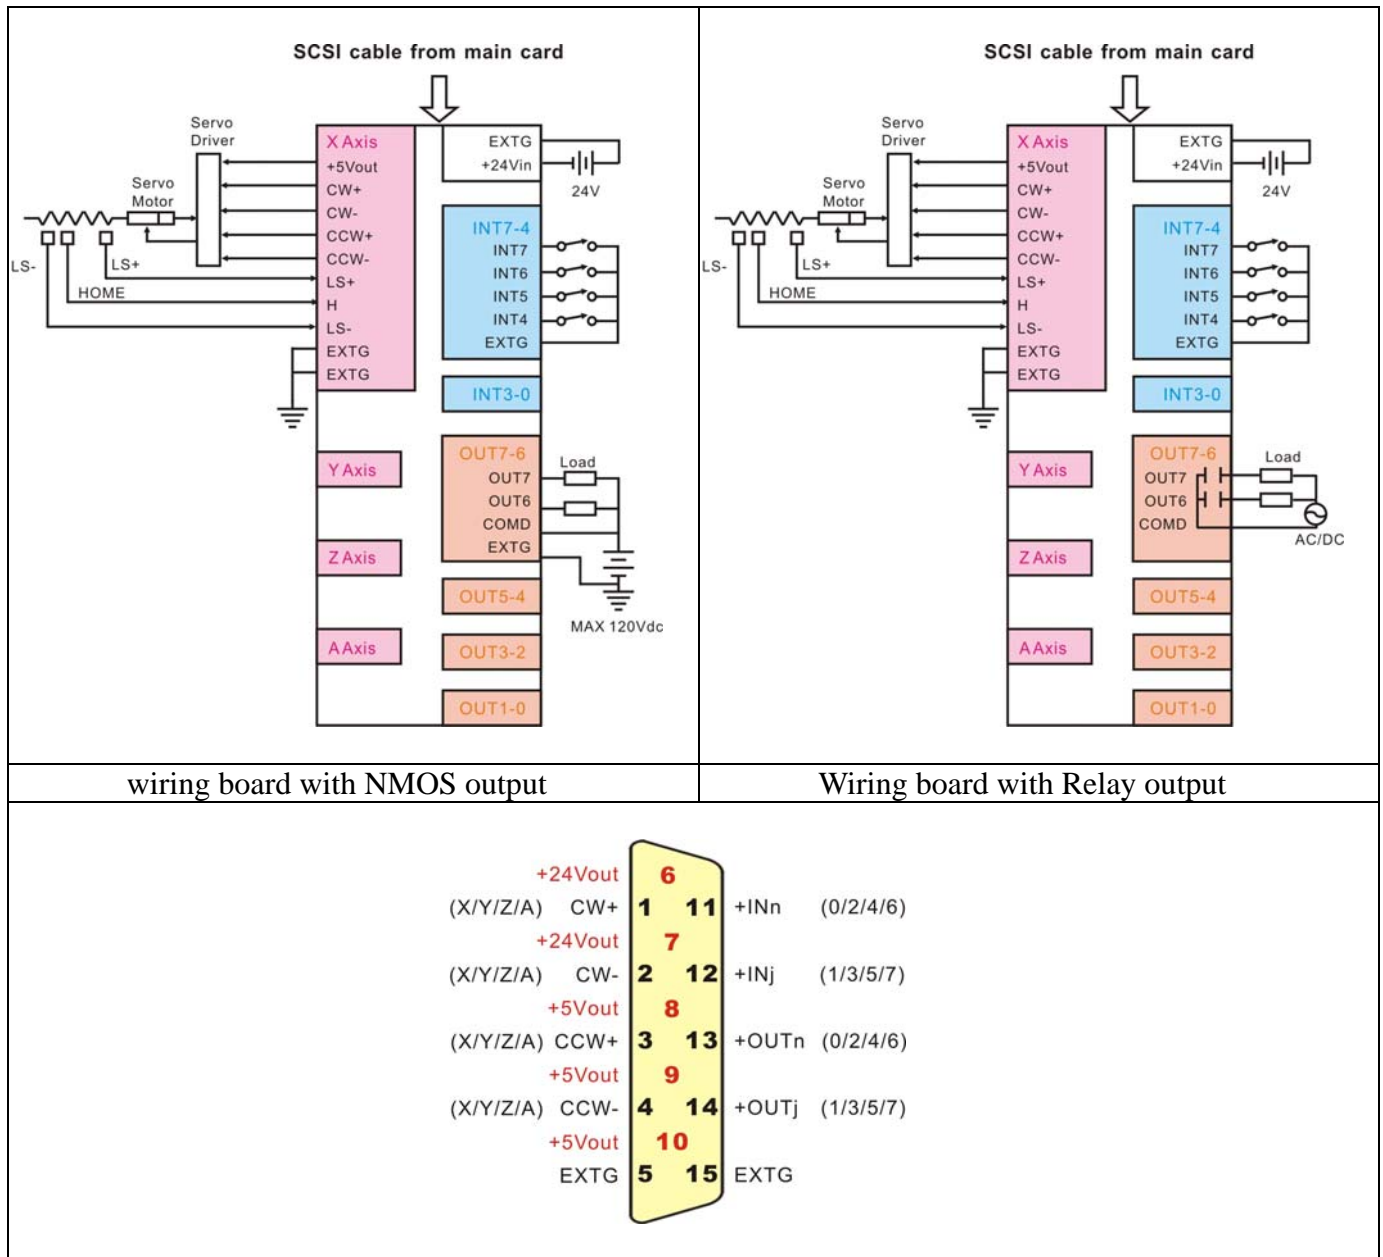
SCSI cable from main card

Servo Driver

Servo Motor

LS-

LS+

HOME

X Axis
+5Vout
CW+
CW-
CCW+
CCW-
LS+
H
LS-
EXTG
EXTG

EXTG
+24Vin
24V

INT7-4
INT7
INT6
INT5
INT4
EXTG

INT3-0

Y Axis

OUT7-6
OUT7
OUT6
COMD
EXTG

Load

Z Axis

OUT5-4

MAX 120Vdc

A Axis

OUT3-2

OUT1-0

SCSI cable from main card

Servo Driver

Servo Motor

LS-

LS+

HOME

X Axis
+5Vout
CW+
CW-
CCW+
CCW-
LS+
H
LS-
EXTG
EXTG

EXTG
+24Vin
24V

INT7-4
INT7
INT6
INT5
INT4
EXTG

INT3-0

Y Axis

OUT7-6
OUT7
OUT6
COMD

Load

AC/DC

Z Axis

OUT5-4

A Axis

OUT3-2

OUT1-0

| wiring board with NMOS output | Wiring board with Relay output |
|---|---|

+24Vout 6
(X/Y/Z/A) CW+ 1 11 +INn (0/2/4/6)
+24Vout 7
(X/Y/Z/A) CW- 2 12 +INj (1/3/5/7)
+5Vout 8
(X/Y/Z/A) CCW+ 3 13 +OUTn (0/2/4/6)
+5Vout 9
(X/Y/Z/A) CCW- 4 14 +OUTj (1/3/5/7)
+5Vout 10
EXTG 5 15 EXTG